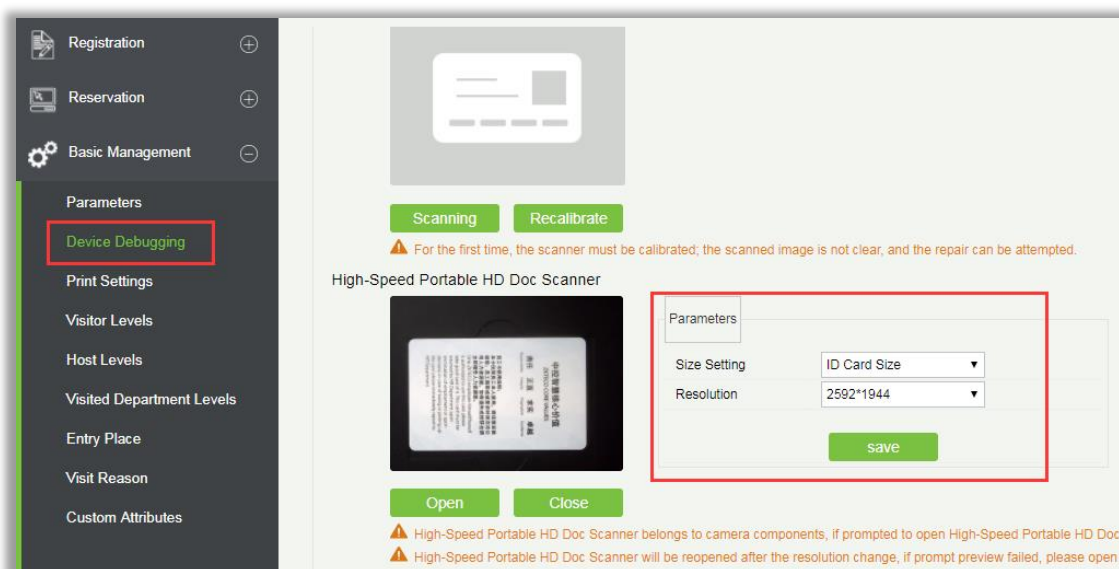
Registration
Reservation
Basic Management
Parameters
Device Debugging
Print Settings
Visitor Levels
Host Levels
Visited Department Levels
Entry Place
Visit Reason
Custom Attributes

Scanning
Recalibrate
For the first time, the scanner must be calibrated; the scanned image is not clear, and the repair can be attempted.

High-Speed Portable HD Doc Scanner

Parameters

| Size Setting | ID Card Size |
|---|---|
| Resolution | 2592*1944 |

save

Open
Close
High-Speed Portable HD Doc Scanner belongs to camera components, if prompted to open High-Speed Portable HD Doc
High-Speed Portable HD Doc Scanner will be reopened after the resolution change, if prompt preview failed, please open